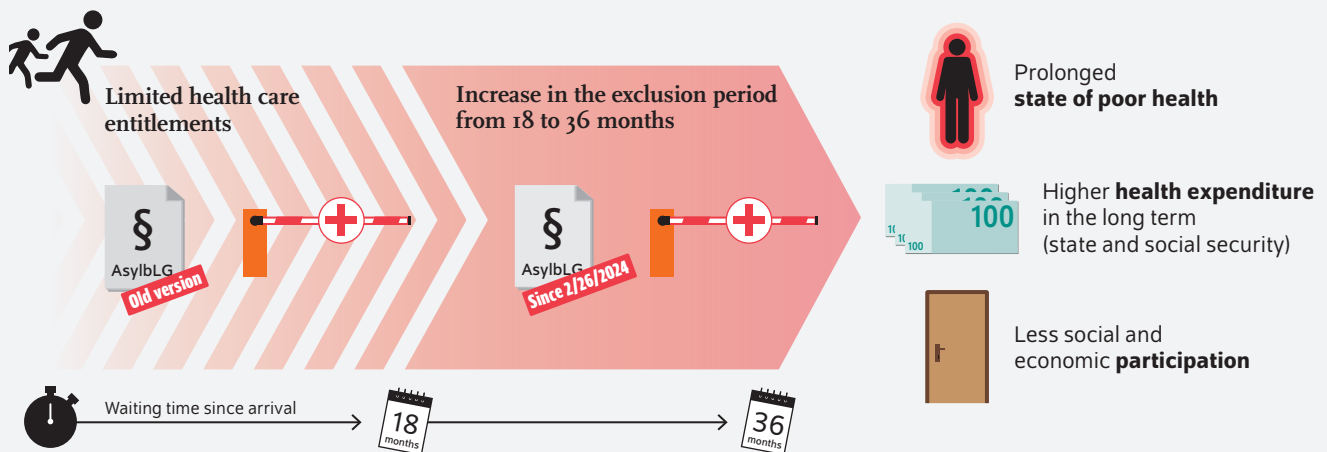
Limited health care entitlements

§

AsylbLG

Old version

Increase in the exclusion period from 18 to 36 months

§

AsylbLG

Since 2/26/2024

Prolonged **state of poor health**

100

Higher **health expenditure** in the long term (state and social security)

Less social and economic **participation**

Waiting time since arrival

18 months

36 months